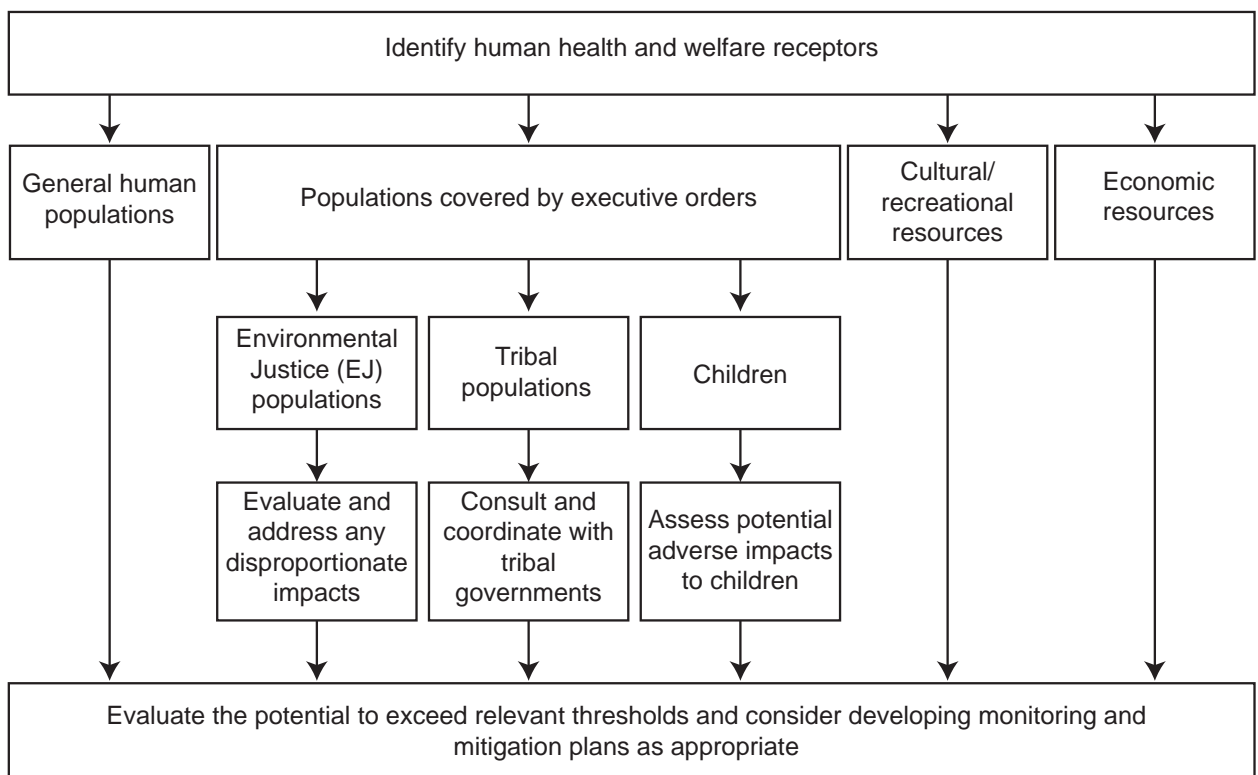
Identify human health and welfare receptors

General human populations

Populations covered by executive orders

Cultural/ recreational resources

Economic resources

Environmental Justice (EJ) populations

Tribal populations

Children

Evaluate and address any disproportionate impacts

Consult and coordinate with tribal governments

Assess potential adverse impacts to children

Evaluate the potential to exceed relevant thresholds and consider developing monitoring and mitigation plans as appropriate